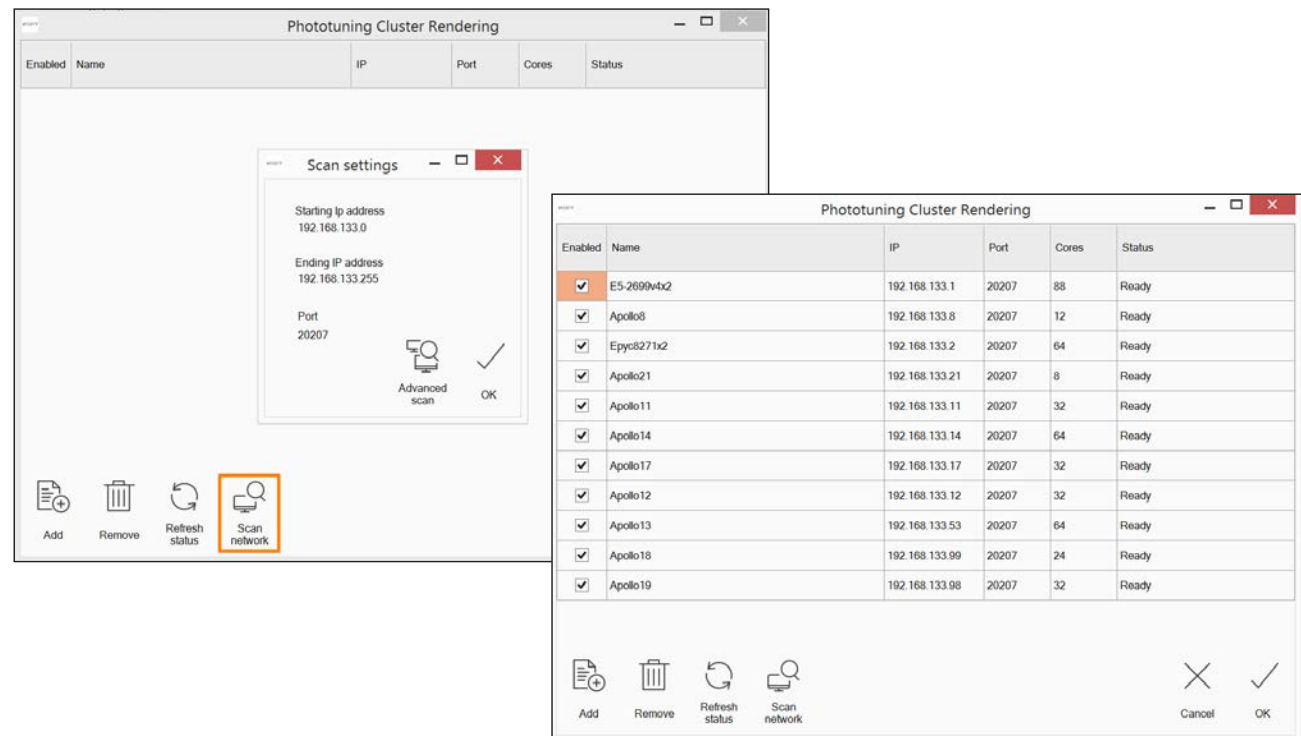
Phototuning Cluster Rendering

| Enabled | Name | IP | Port | Cores | Status |
|---|---|---|---|---|---|

Scan settings

Starting Ip address
192.168.133.0

Ending IP address
192.168.133.255

Port
20207

Advanced scan

OK

Add

Remove

Refresh status

Scan network

Phototuning Cluster Rendering

| Enabled | Name | IP | Port | Cores | Status |
|---|---|---|---|---|---|
| ✓ | E5-2699v4x2 | 192.168.133.1 | 20207 | 88 | Ready |
| ✓ | Apollo8 | 192.168.133.8 | 20207 | 12 | Ready |
| ✓ | Epyc8271x2 | 192.168.133.2 | 20207 | 64 | Ready |
| ✓ | Apollo21 | 192.168.133.21 | 20207 | 8 | Ready |
| ✓ | Apollo11 | 192.168.133.11 | 20207 | 32 | Ready |
| ✓ | Apollo14 | 192.168.133.14 | 20207 | 64 | Ready |
| ✓ | Apollo17 | 192.168.133.17 | 20207 | 32 | Ready |
| ✓ | Apollo12 | 192.168.133.12 | 20207 | 32 | Ready |
| ✓ | Apollo13 | 192.168.133.53 | 20207 | 64 | Ready |
| ✓ | Apollo18 | 192.168.133.99 | 20207 | 24 | Ready |
| ✓ | Apollo19 | 192.168.133.98 | 20207 | 32 | Ready |

Add

Remove

Refresh status

Scan network

Cancel

OK